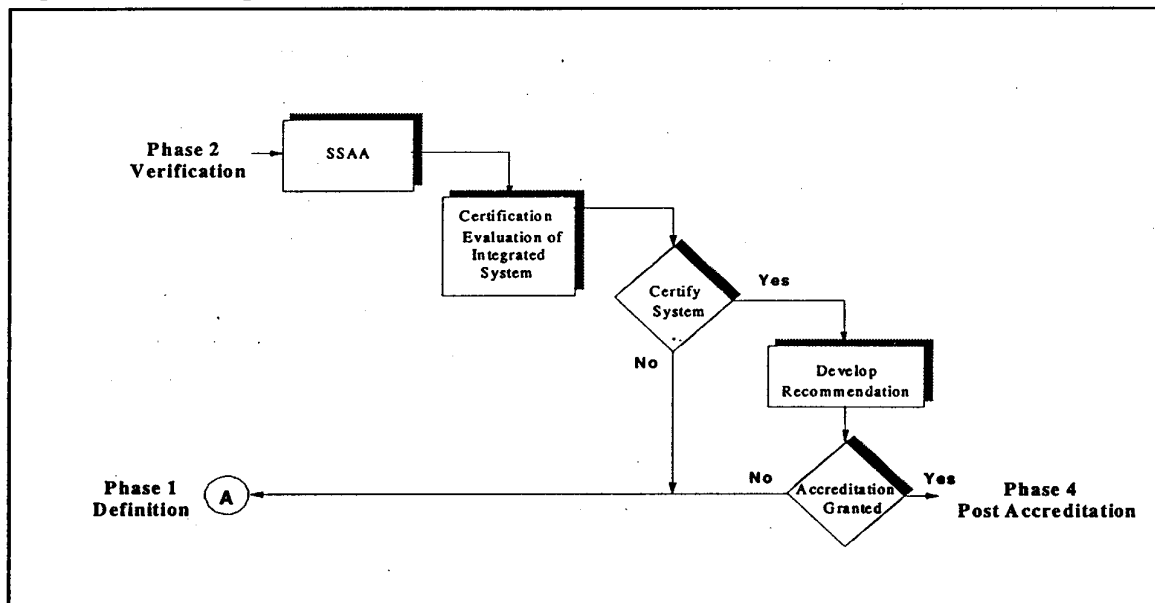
Phase 2
Verification

SSAA

Certification Evaluation of Integrated System

Certify System

Yes

No

Develop Recommendation

Phase 1
Definition

A

No

Accreditation Granted

Yes

Phase 4
Post Accreditation